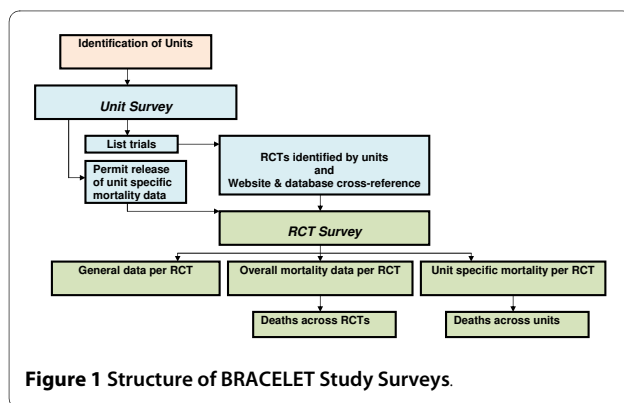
Identification of Units

Unit Survey

List trials

Permit release of unit specific mortality data

RCTs identified by units and Website & database cross-reference

RCT Survey

General data per RCT

Overall mortality data per RCT

Unit specific mortality per RCT

Deaths across RCTs

Deaths across units

Figure 1 Structure of BRACELET Study Surveys.